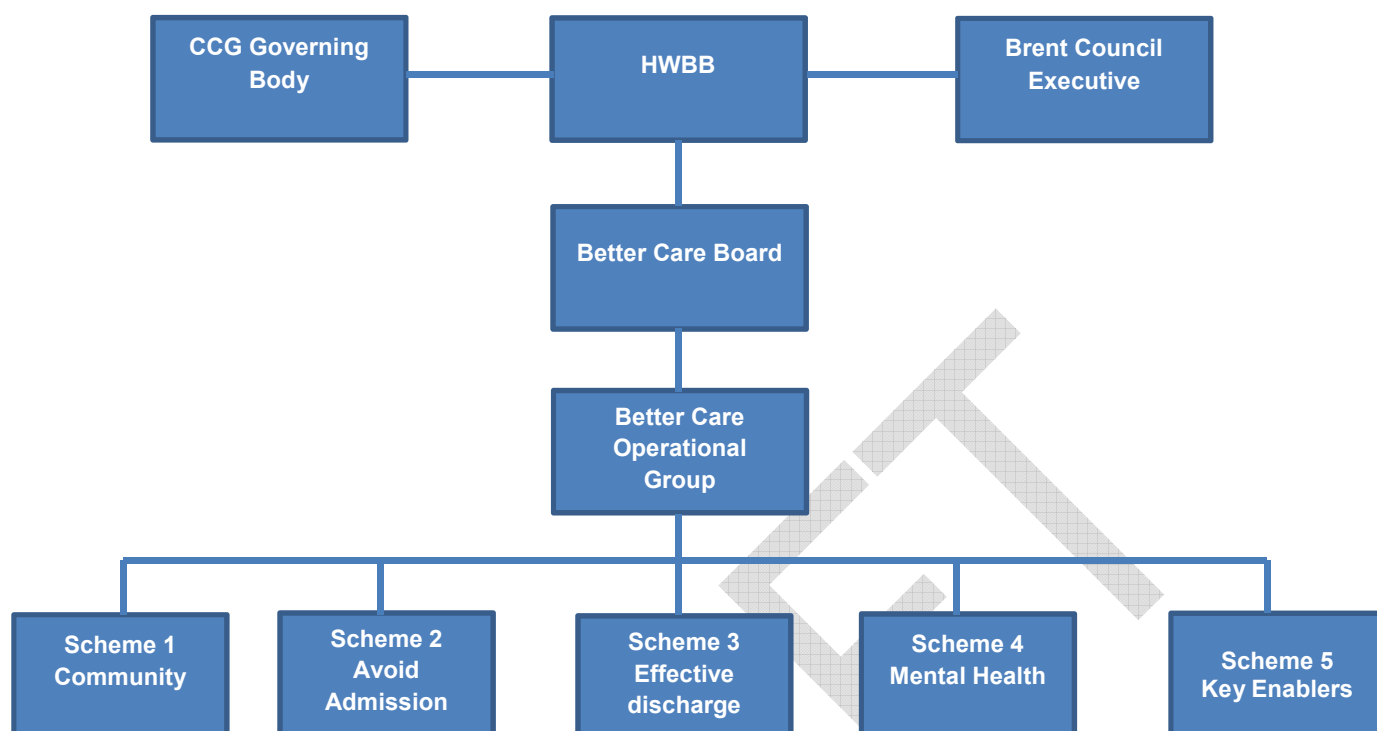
CCG Governing Body

HWBB

Brent Council Executive

Better Care Board

Better Care Operational Group

Scheme 1 Community

Scheme 2 Avoid Admission

Scheme 3 Effective discharge

Scheme 4 Mental Health

Scheme 5 Key Enablers